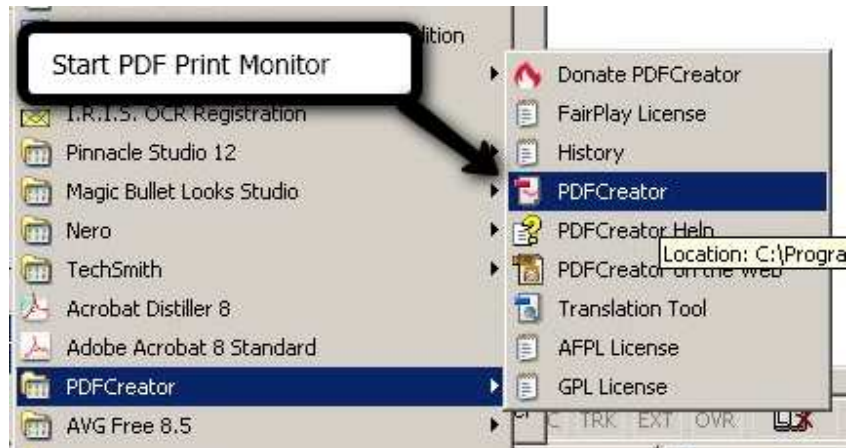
Start PDF Print Monitor

dition

I.R.I.S. OCR Registration
Pinnacle Studio 12
Magic Bullet Looks Studio
Nero
TechSmith
Acrobat Distiller 8
Adobe Acrobat 8 Standard
PDFCreator
AVG Free 8.5

Donate PDFCreator
FairPlay License
History
PDFCreator
PDFCreator Help
PDFCreator on the Web
Translation Tool
AFPL License
GPL License

Location: C:\Progra

C TRK EXT OVR